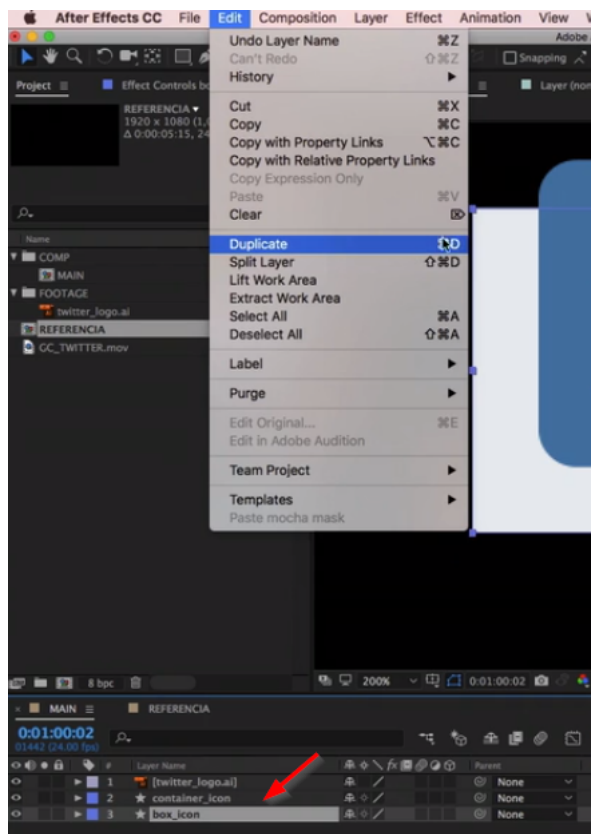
After Effects CC File Edit Composition Layer Effect Animation View

Adobe

Snapping

Project

Effect Controls bo

Layer (non

REFERENCIA ▾
1920 x 1080 (1,
Δ 0:00:05:15, 24

Name

COMP
MAIN
FOOTAGE
twitter_logo.ai
REFERENCIA
GC_TWITTER.mov

Undo Layer Name ⌘Z
Can't Redo ⇧⌘Z
History ▶
Cut ⌘X
Copy ⌘C
Copy with Property Links ⌥⌘C
Copy with Relative Property Links
Copy Expression Only
Paste ⌘V
Clear ⌦
Duplicate ⌘D
Split Layer ⇧⌘D
Lift Work Area
Extract Work Area
Select All ⌘A
Deselect All ⇧⌘A
Label ▶
Purge ▶
Edit Original... ⌘E
Edit in Adobe Audition
Team Project ▶
Templates ▶
Paste mocha mask

8 bpc

200%

0:01:00:02

MAIN ≡

REFERENCIA

0:01:00:02
01442 (24.00 fps)

Layer Name

Parent

1 [twitter_logo.ai] None
2 container_icon None
3 box_icon None